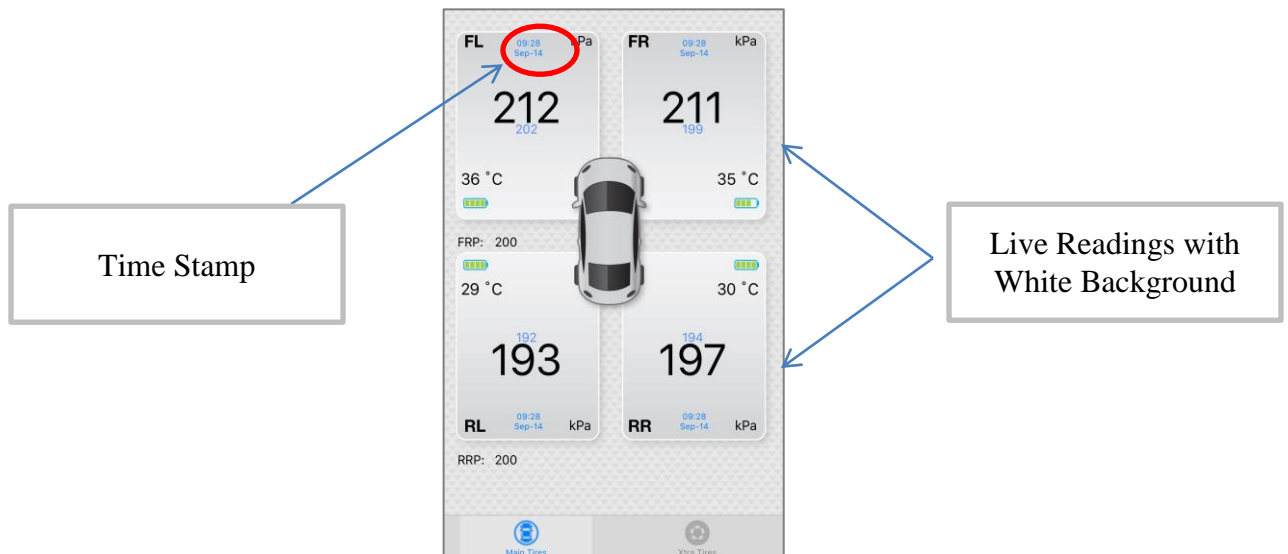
FL 09:28 Sep-14 kPa

212
202

36 °C

FR 09:28 Sep-14 kPa

211
199

35 °C

Time Stamp

Live Readings with White Background

FRP: 200

29 °C

192
193

RL 09:28 Sep-14 kPa

30 °C

194
197

RR 09:28 Sep-14 kPa

RRP: 200

Main Tires

Xtra Tires